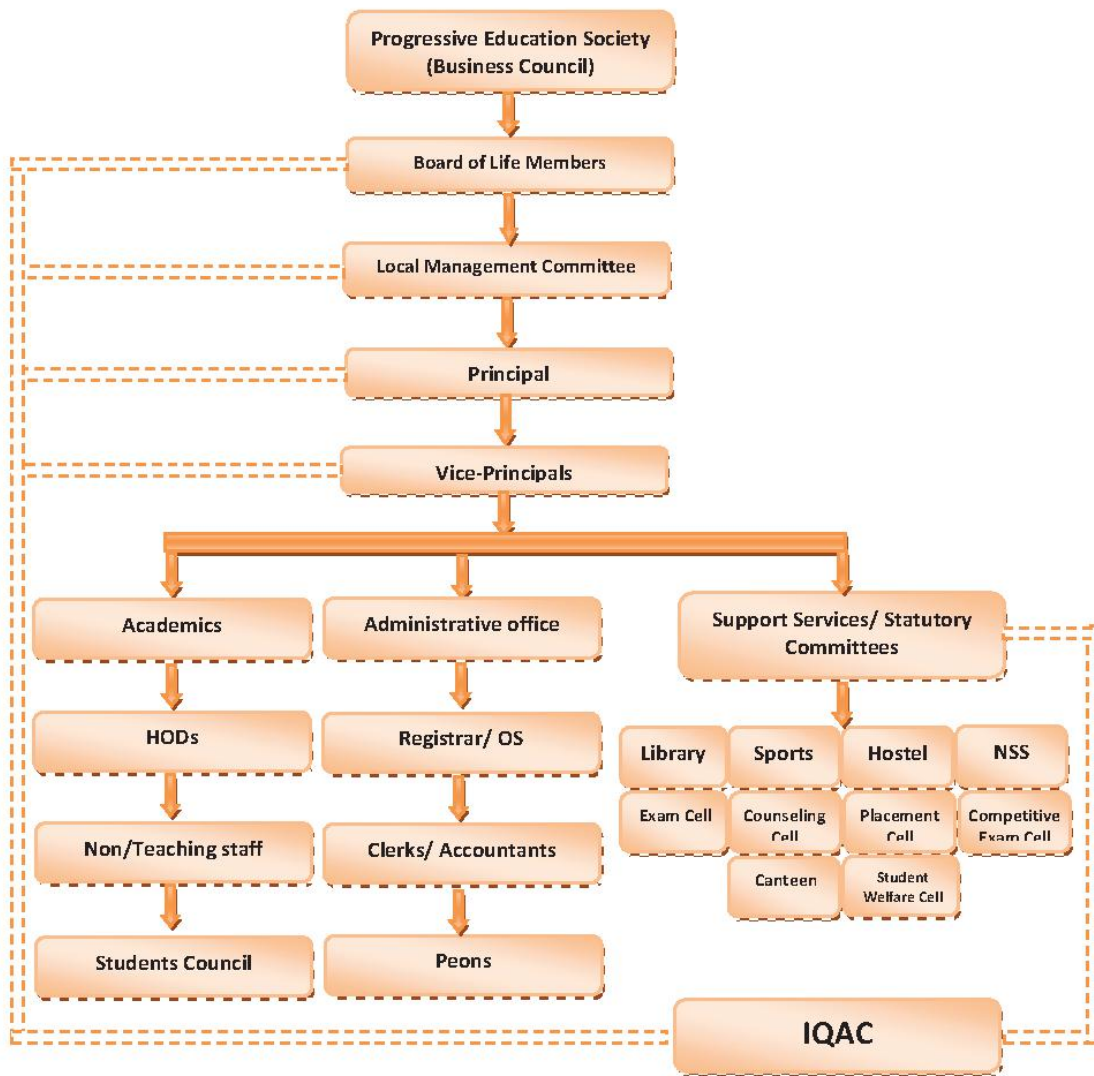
Progressive Education Society (Business Council)

Board of Life Members

Local Management Committee

Principal

Vice-Principals

Academics

HODs

Non/Teaching staff

Students Council

Administrative office

Registrar/ OS

Clerks/ Accountants

Peons

Support Services/ Statutory Committees

Library

Sports

Hostel

NSS

Exam Cell

Counseling Cell

Placement Cell

Competitive Exam Cell

Canteen

Student Welfare Cell

IQAC